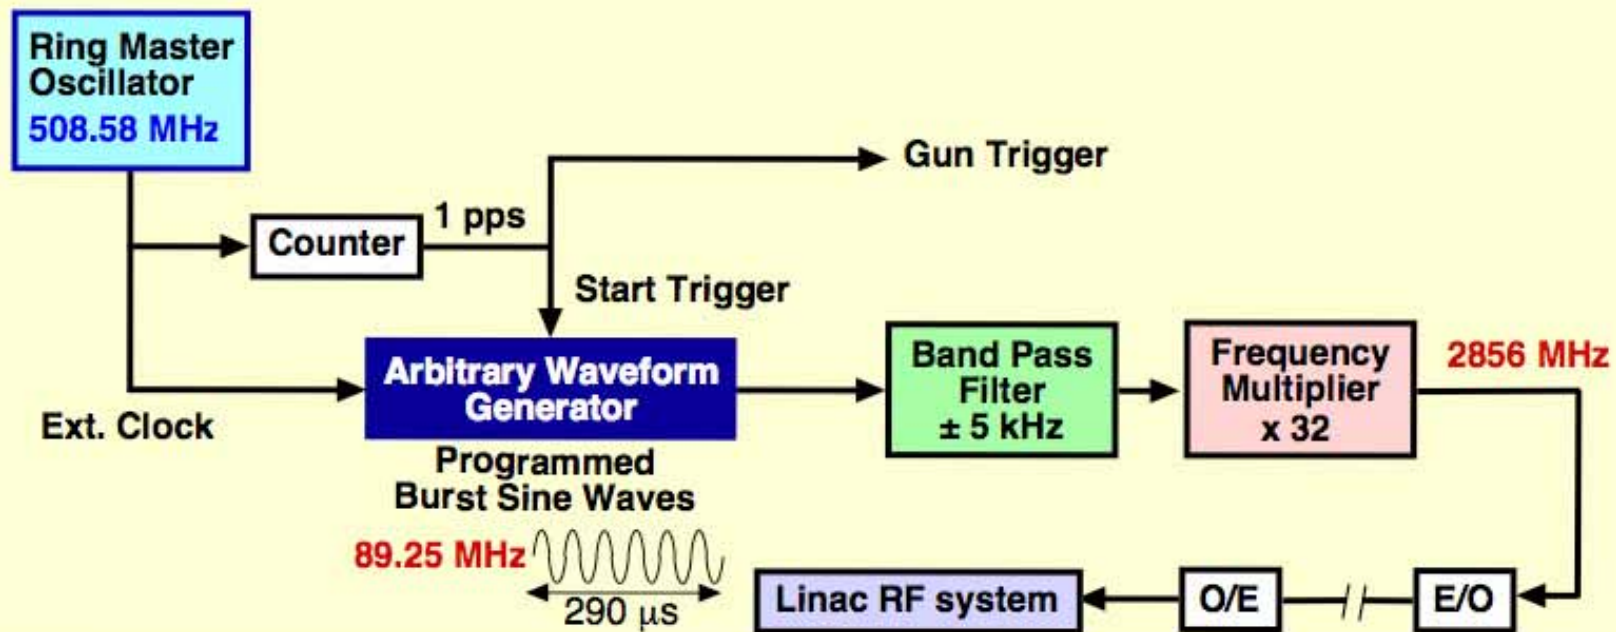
Ring Master Oscillator
508.58 MHz

Gun Trigger

1 pps

Counter

Start Trigger

Arbitrary Waveform Generator

Band Pass Filter
± 5 kHz

Frequency Multiplier
x 32

2856 MHz

Ext. Clock

Programmed Burst Sine Waves

89.25 MHz

290 μs

Linac RF system

O/E

E/O